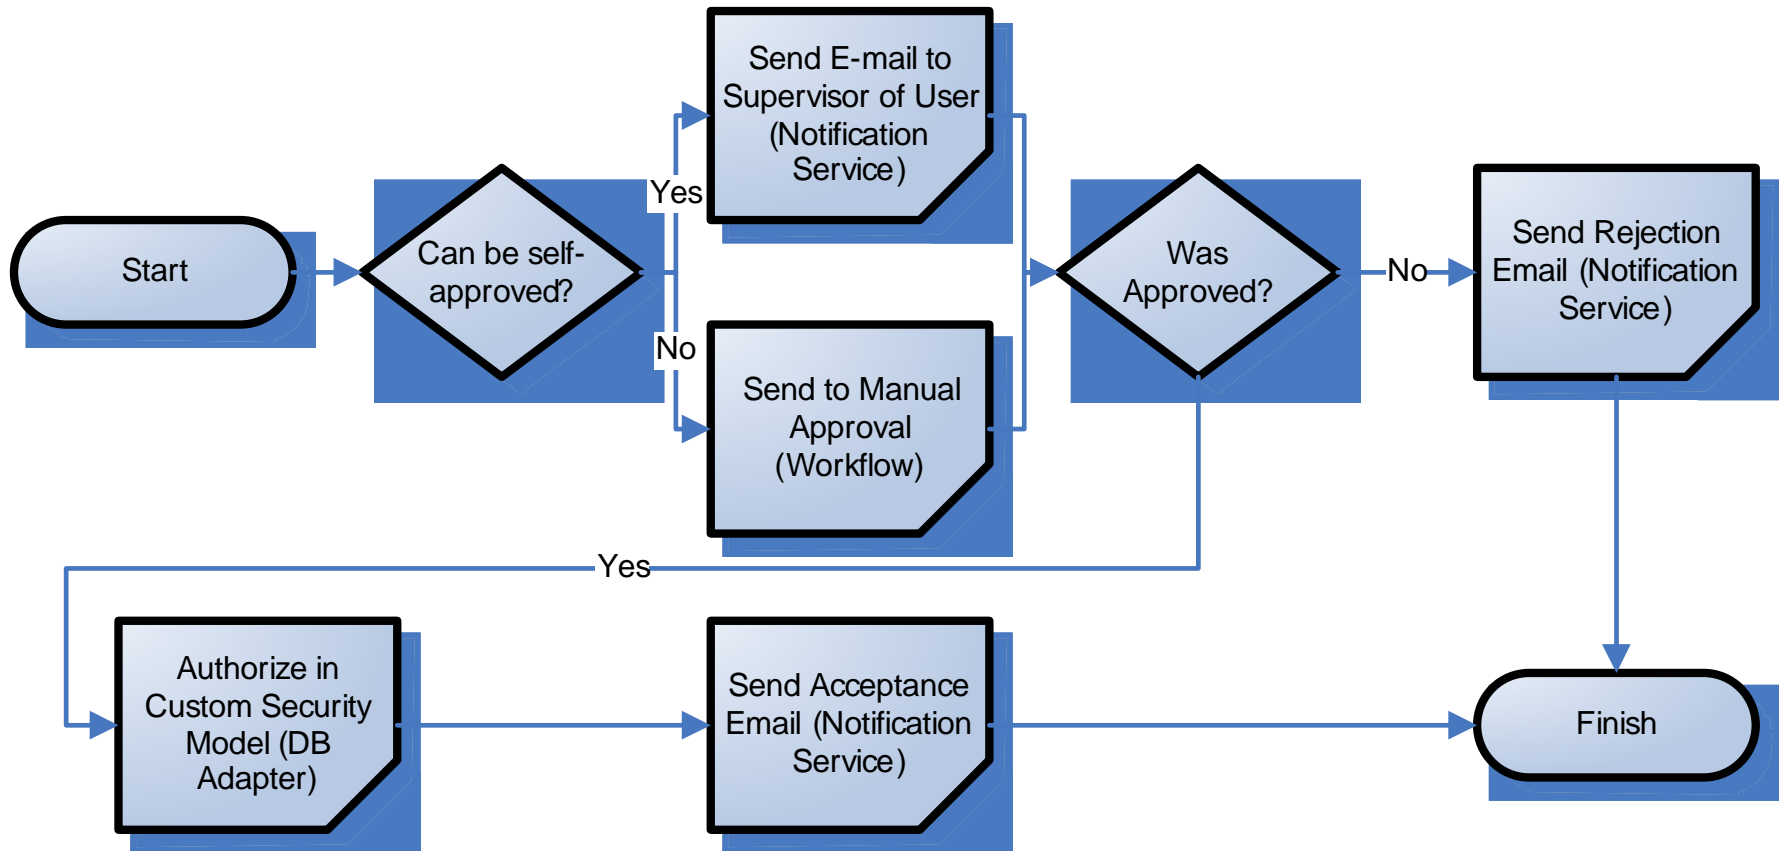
Start

Can be self-approved?

Yes

No

Send E-mail to Supervisor of User (Notification Service)

Send to Manual Approval (Workflow)

Was Approved?

No

Send Rejection Email (Notification Service)

Yes

Authorize in Custom Security Model (DB Adapter)

Send Acceptance Email (Notification Service)

Finish